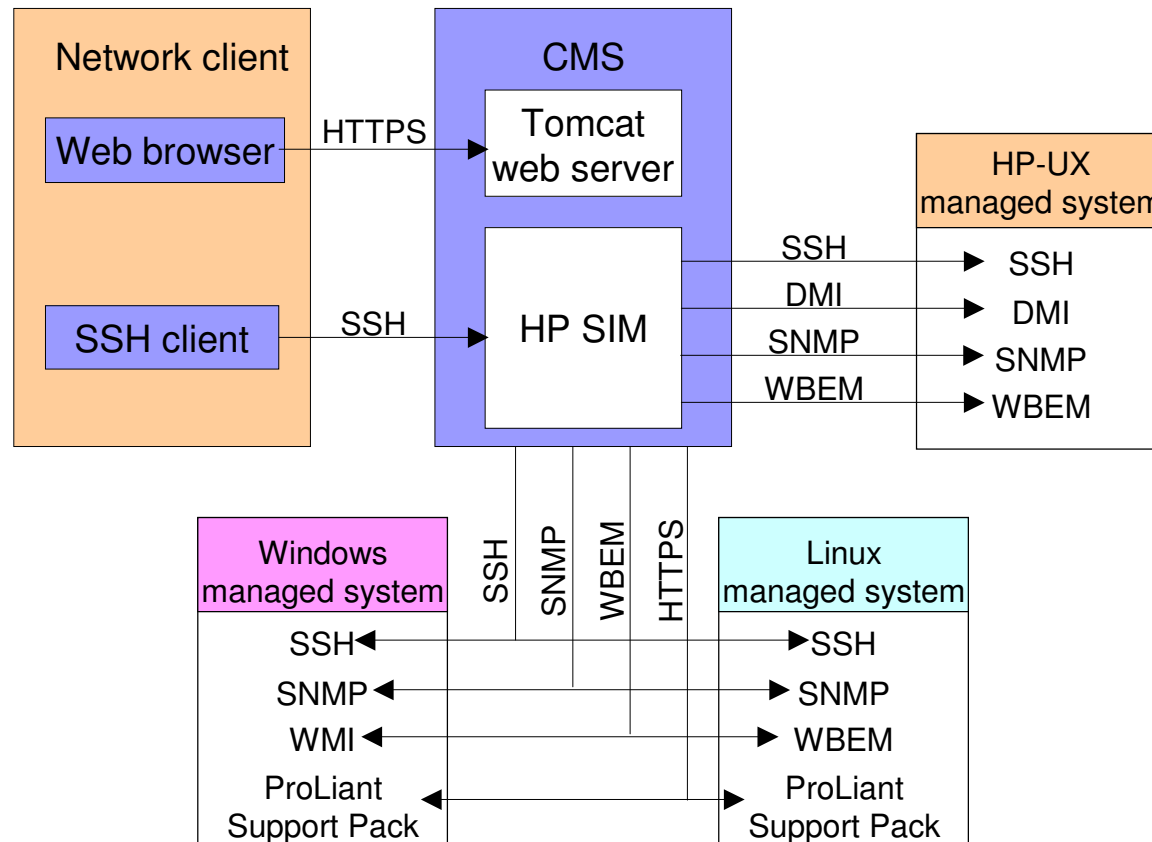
Network client

Web browser

SSH client

HTTPS

SSH

CMS

Tomcat web server

HP SIM

HP-UX managed system

SSH

DMI

SNMP

WBEM

SSH

DMI

SNMP

WBEM

SSH

SNMP

WBEM

HTTPS

Windows managed system

SSH

SNMP

WMI

ProLiant Support Pack

Linux managed system

SSH

SNMP

WBEM

ProLiant Support Pack